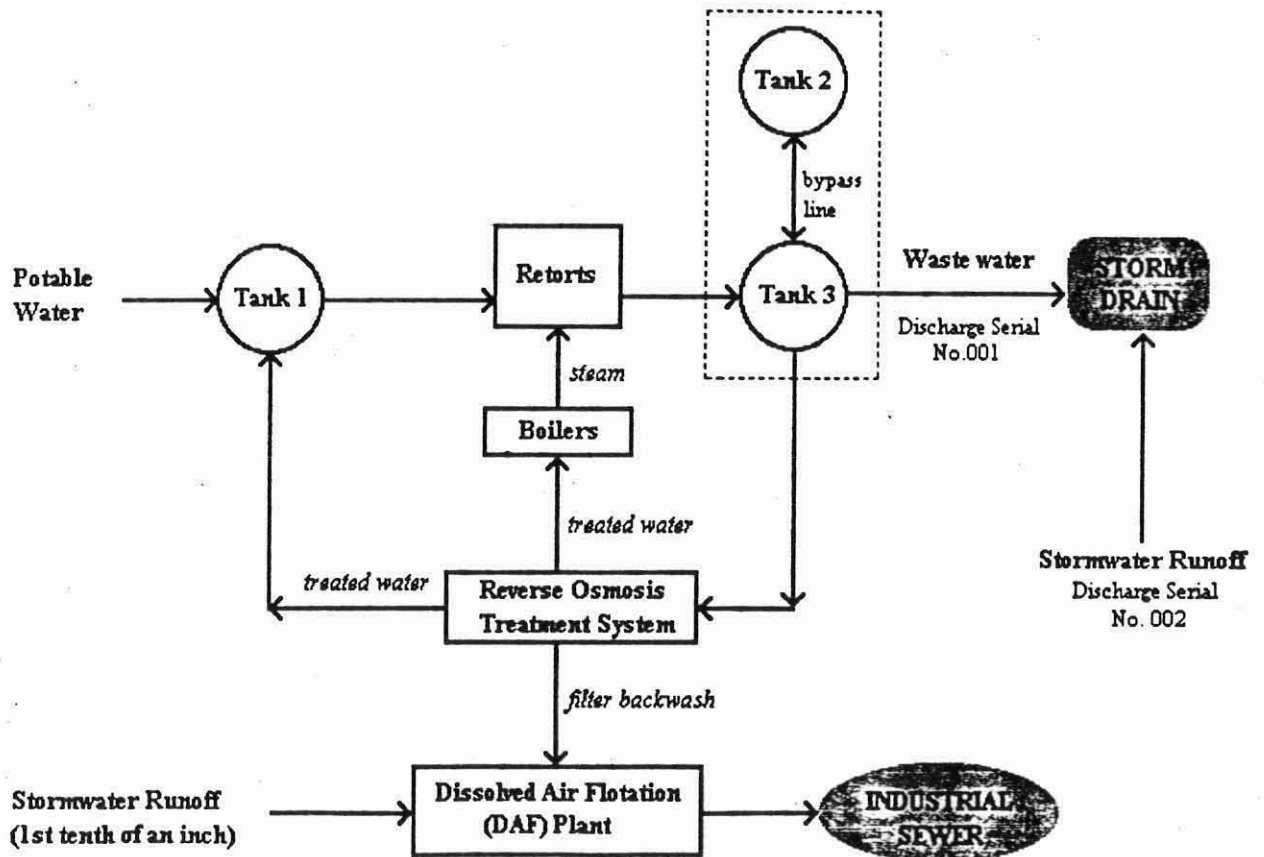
Tank 2

bypass line

Potable Water

Tank 1

Retorts

Tank 3

Waste water

STORM DRAIN

Discharge Serial No.001

steam

Boilers

treated water

treated water

Reverse Osmosis Treatment System

Stormwater Runoff
Discharge Serial No. 002

filter backwash

Stormwater Runoff (1st tenth of an inch)

Dissolved Air Flotation (DAF) Plant

INDUSTRIAL SEWER